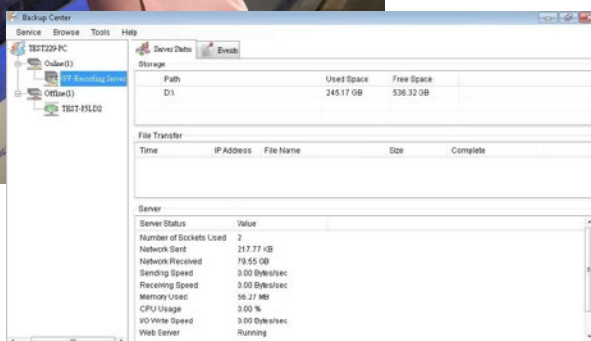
Backup Center

Service Browse Tools Help

TEST229-PC
Online(1)
GV-Recording Server
Offline(1)
TEST-F5LD2

Server Status Events

Storage

| Path | Used Space | Free Space |
|---|---|---|
| D:\ | 245.17 GB | 536.32 GB |

File Transfer

| Time | IP Address | File Name | Size | Complete |
|---|---|---|---|---|

Server

| Server Status | Value |
|---|---|
| Number of Sockets Used | 2 |
| Network Sent | 217.77 KB |
| Network Received | 79.55 GB |
| Sending Speed | 0.00 Bytes/sec |
| Receiving Speed | 0.00 Bytes/sec |
| Memory Used | 56.27 MB |
| CPU Usage | 0.00 % |
| I/O Write Speed | 0.00 Bytes/sec |
| Web Server | Running |